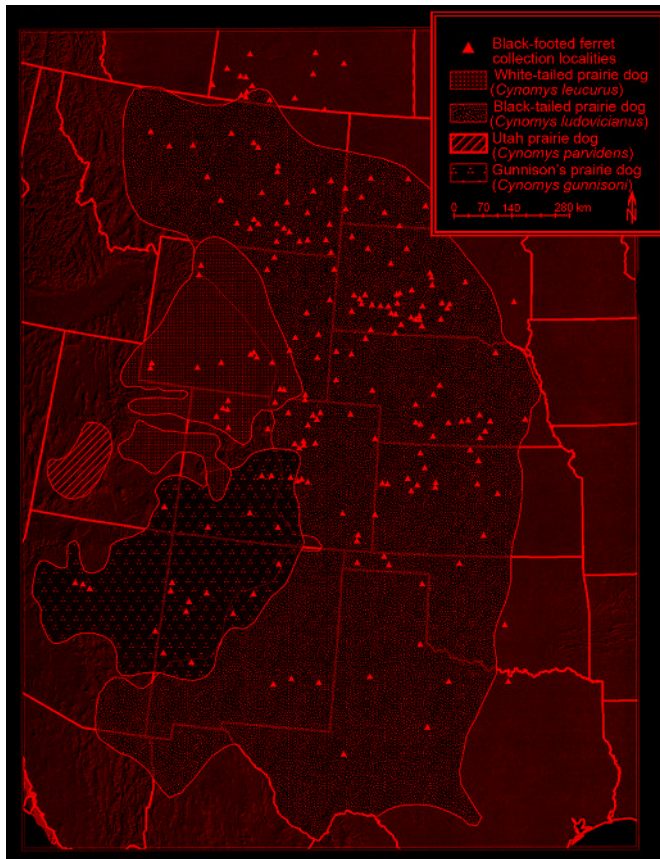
Black-footed ferret collection localities
White-tailed prairie dog (*Cynomys leucurus*)
Black-tailed prairie dog (*Cynomys ludovicianus*)
Utah prairie dog (*Cynomys parvidens*)
Gunnison's prairie dog (*Cynomys gunnisoni*)

0 70 140 280 km

N